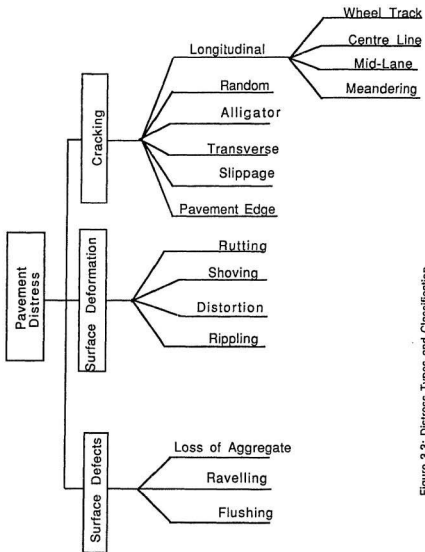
Pavement Distress

Cracking

Longitudinal

Wheel Track

Centre Line

Mid-Lane

Meandering

Random

Alligator

Transverse

Slippage

Pavement Edge

Surface Deformation

Rutting

Shoving

Distortion

Rippling

Surface Defects

Loss of Aggregate

Ravelling

Flushing

Figure 2.2: Distress Types and Classification